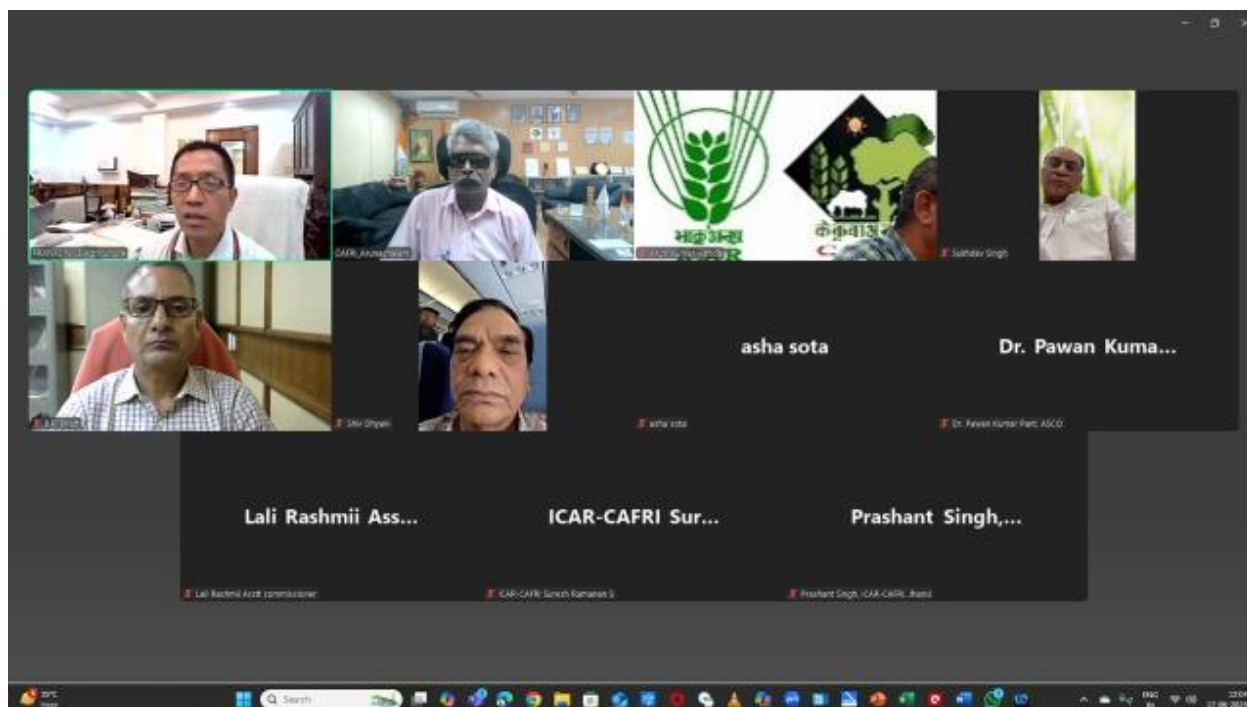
FRANKLIN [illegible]

CAFRI_Arunachalam

भाकृअनुप

केकृवाअनु

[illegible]

Sukhdev Singh

A.K.Singh

Shiv Dhyani

asha sota

asha sota

Dr. Pawan Kuma...

Dr. Pawan Kumar Pant, ASCO

Lali Rashmii Ass...

Lali Rashmii Asstt commissioner

ICAR-CAFRI Sur...

ICAR-CAFRI: Suresh Ramanan S

Prashant Singh,...

Prashant Singh, ICAR-CAFRI, Jhansi

Search

ENG

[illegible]